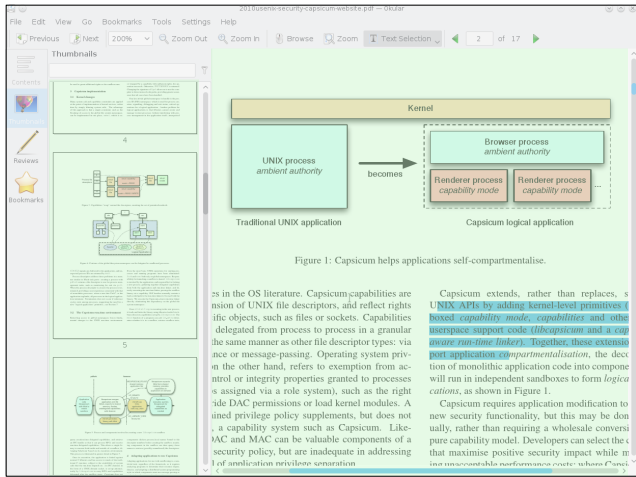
2010usenix-security-capsicum-website.pdf — Okular

File Edit View Go Bookmarks Tools Settings Help

Previous Next 200% Zoom Out Zoom In Browse Zoom Text Selection 2 of 17

Thumbnails

Contents

Reviews

Bookmarks

4

5

Kernel

UNIX process
ambient authority

becomes

Browser process
ambient authority

Renderer process
capability mode

Renderer process
capability mode

...

Traditional UNIX application

Capsicum logical application

Figure 1: Capsicum helps applications self-compartmentalise.

es in the OS literature. Capsicum capabilities are nsion of UNIX file descriptors, and reflect rights ific objects, such as files or sockets. Capabilities delegated from process to process in a granular the same manner as other file descriptor types: via ance or message-passing. Operating system privon the other hand, refer to exemption from acntrol or integrity properties granted to processes s assigned via a role system), such as the right ride DAC permissions or load kernel modules. A ined privilege policy supplements, but does not , a capability system such as Capsicum. LikeDAC and MAC can be valuable components of a security policy, but are inadequate in addressing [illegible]

Capsicum extends, rather than replaces, s UNIX APIs by adding kernel-level primitives ( boxed capability mode, capabilities and othe userspace support code (libcapsicum and a cap aware run-time linker). Together, these extensio port application compartmentalisation, the deco tion of monolithic application code into compone will run in independent sandboxes to form logica cations, as shown in Figure 1.

Capsicum requires application modification to new security functionality, but this may be don ually, rather than requiring a wholesale conversi pure capability model. Developers can select the c that maximise positive security impact while m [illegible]